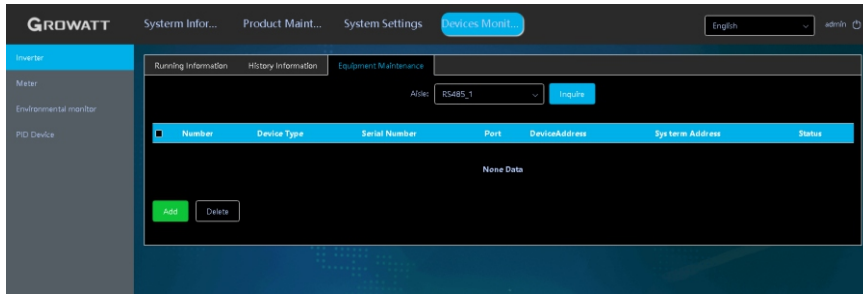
GROWATT

Systerm Infor... Product Maint... System Settings Devices Monit...

English

admin

Inverter

Meter

Environmental monitor

PID Device

Running Information History Information Equipment Maintenance

Alsle: RS485_1 Inquire

| Number | Device Type | Serial Number | Port | DeviceAddress | Sys term Address | Status |
|---|---|---|---|---|---|---|
| | | | None Data | | | |

Add Delete